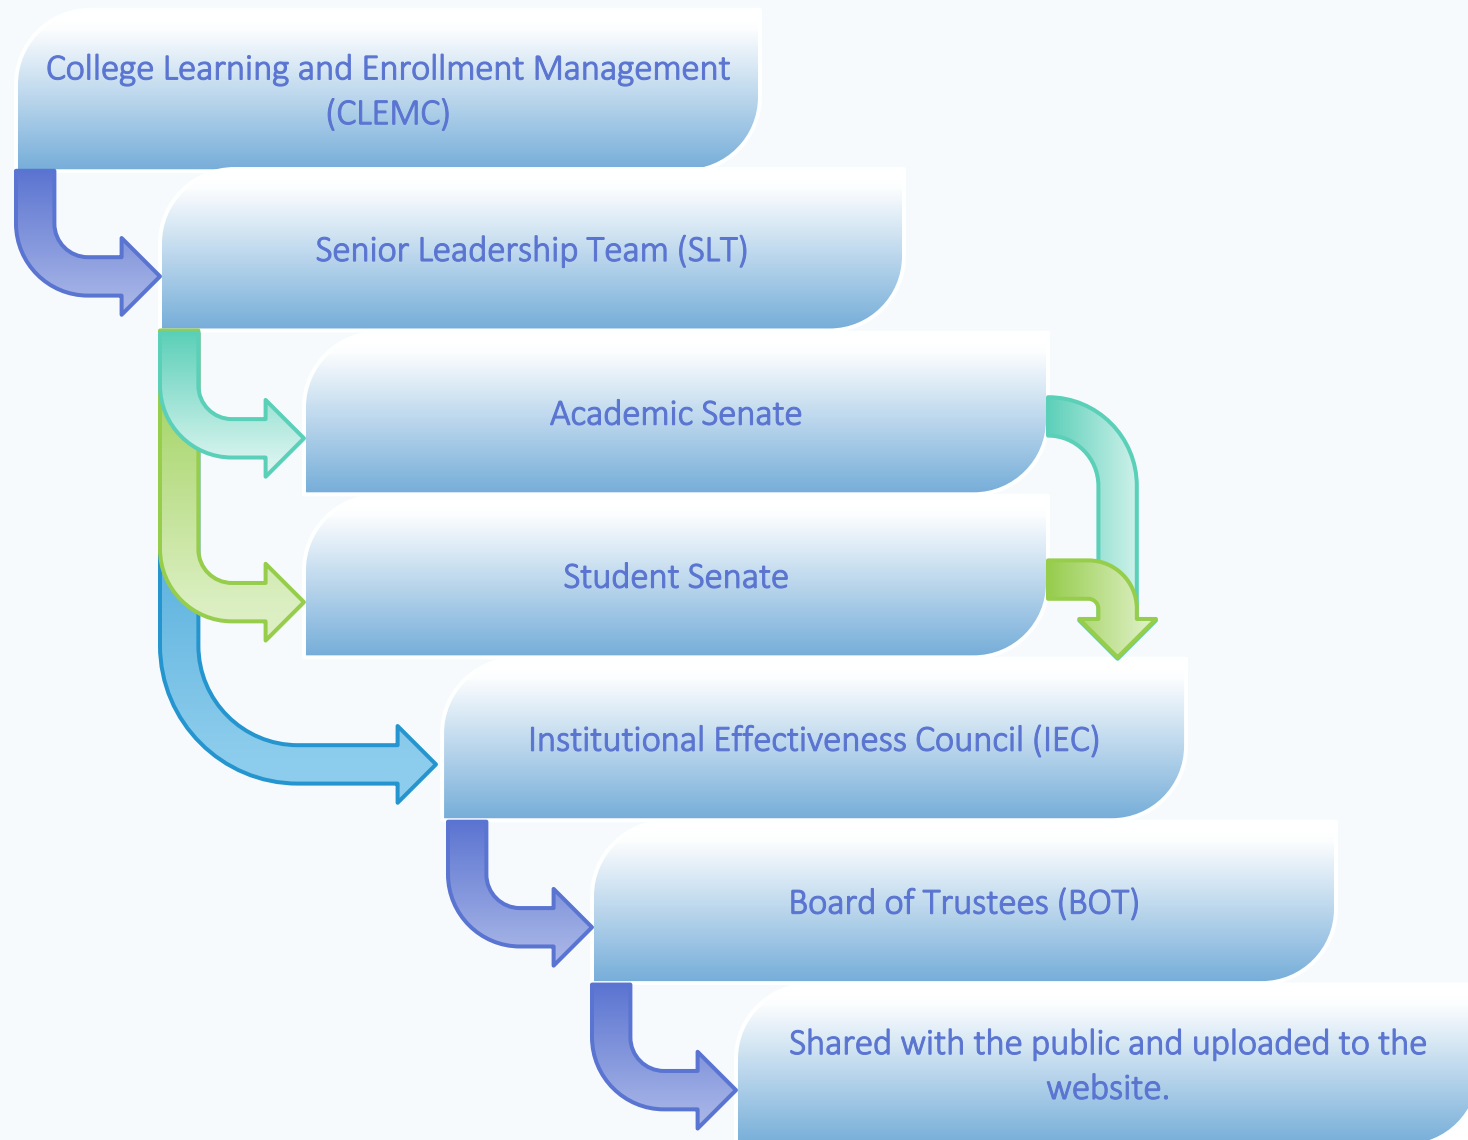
College Learning and Enrollment Management (CLEMC)

Senior Leadership Team (SLT)

Academic Senate

Student Senate

Institutional Effectiveness Council (IEC)

Board of Trustees (BOT)

Shared with the public and uploaded to the website.